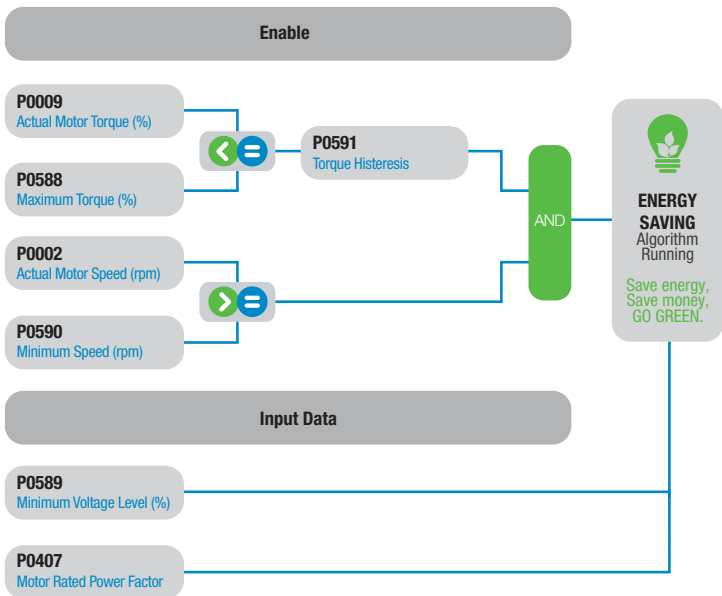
Enable

P0009
Actual Motor Torque (%)

P0588
Maximum Torque (%)

P0591
Torque Histeresis

P0002
Actual Motor Speed (rpm)

P0590
Minimum Speed (rpm)

AND

ENERGY SAVING
Algorithm Running

Save energy, Save money, GO GREEN.

Input Data

P0589
Minimum Voltage Level (%)

P0407
Motor Rated Power Factor